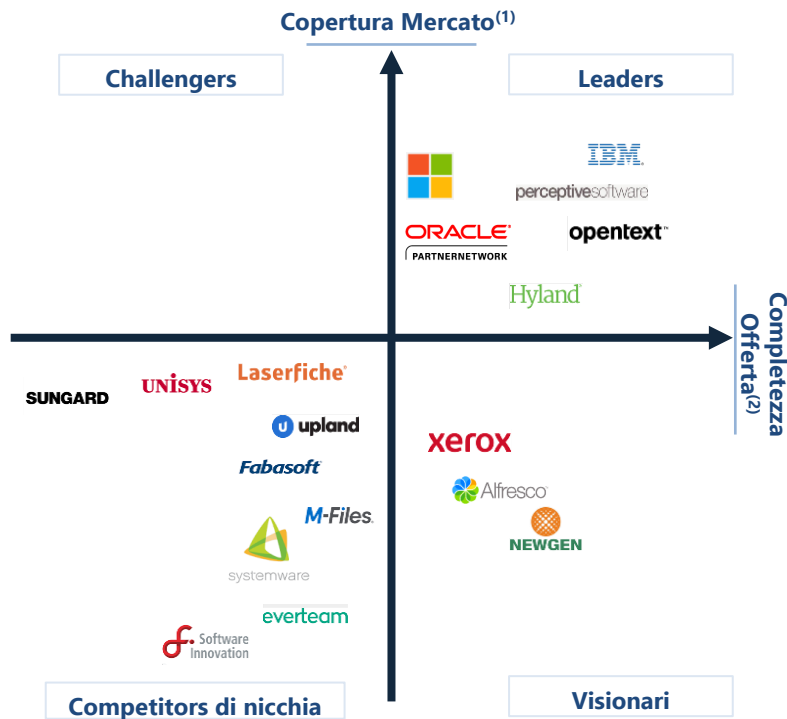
Copertura Mercato$^{(1)}$

Challengers

Leaders

IBM.

perceptivesoftware

ORACLE®
PARTNERNETWORK

opentext™

Hyland

Completezza Offerta$^{(2)}$

SUNGARD

UNISYS

Laserfiche®

upland

Fabasoft

xerox

Alfresco

M-Files.

NEWGEN

systemware

everteam

Software Innovation

Competitors di nicchia

Visionari